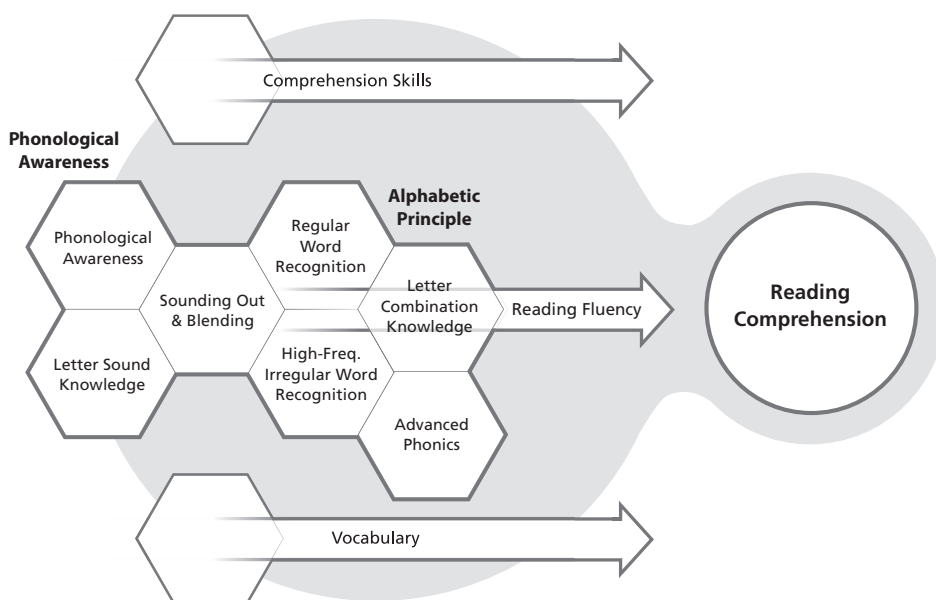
Comprehension Skills

Phonological Awareness

Phonological Awareness

Letter Sound Knowledge

Sounding Out & Blending

Regular Word Recognition

High-Freq. Irregular Word Recognition

Alphabetic Principle

Letter Combination Knowledge

Advanced Phonics

Reading Fluency

Reading Comprehension

Vocabulary